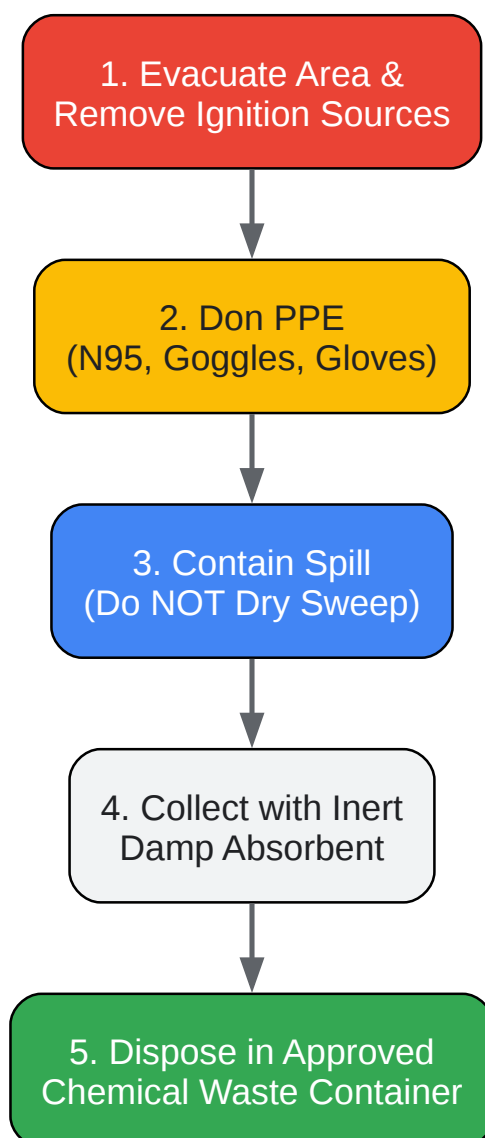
1. Evacuate Area & Remove Ignition Sources

2. Don PPE (N95, Goggles, Gloves)

3. Contain Spill (Do NOT Dry Sweep)

4. Collect with Inert Damp Absorbent

5. Dispose in Approved Chemical Waste Container